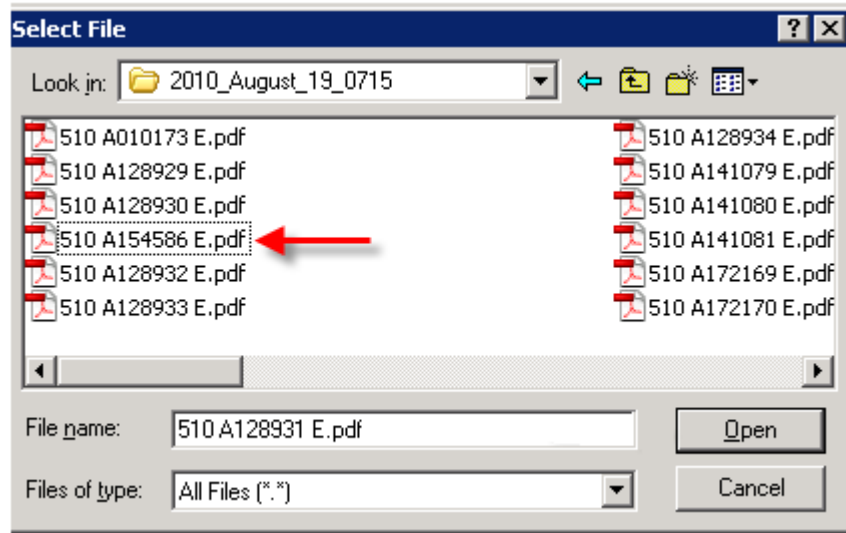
Select File

Look in: 2010_August_19_0715

510 A010173 E.pdf
510 A128929 E.pdf
510 A128930 E.pdf
510 A154586 E.pdf
510 A128932 E.pdf
510 A128933 E.pdf

510 A128934 E.pdf
510 A141079 E.pdf
510 A141080 E.pdf
510 A141081 E.pdf
510 A172169 E.pdf
510 A172170 E.pdf

File name: 510 A128931 E.pdf
Open

Files of type: All Files (*.*)
Cancel